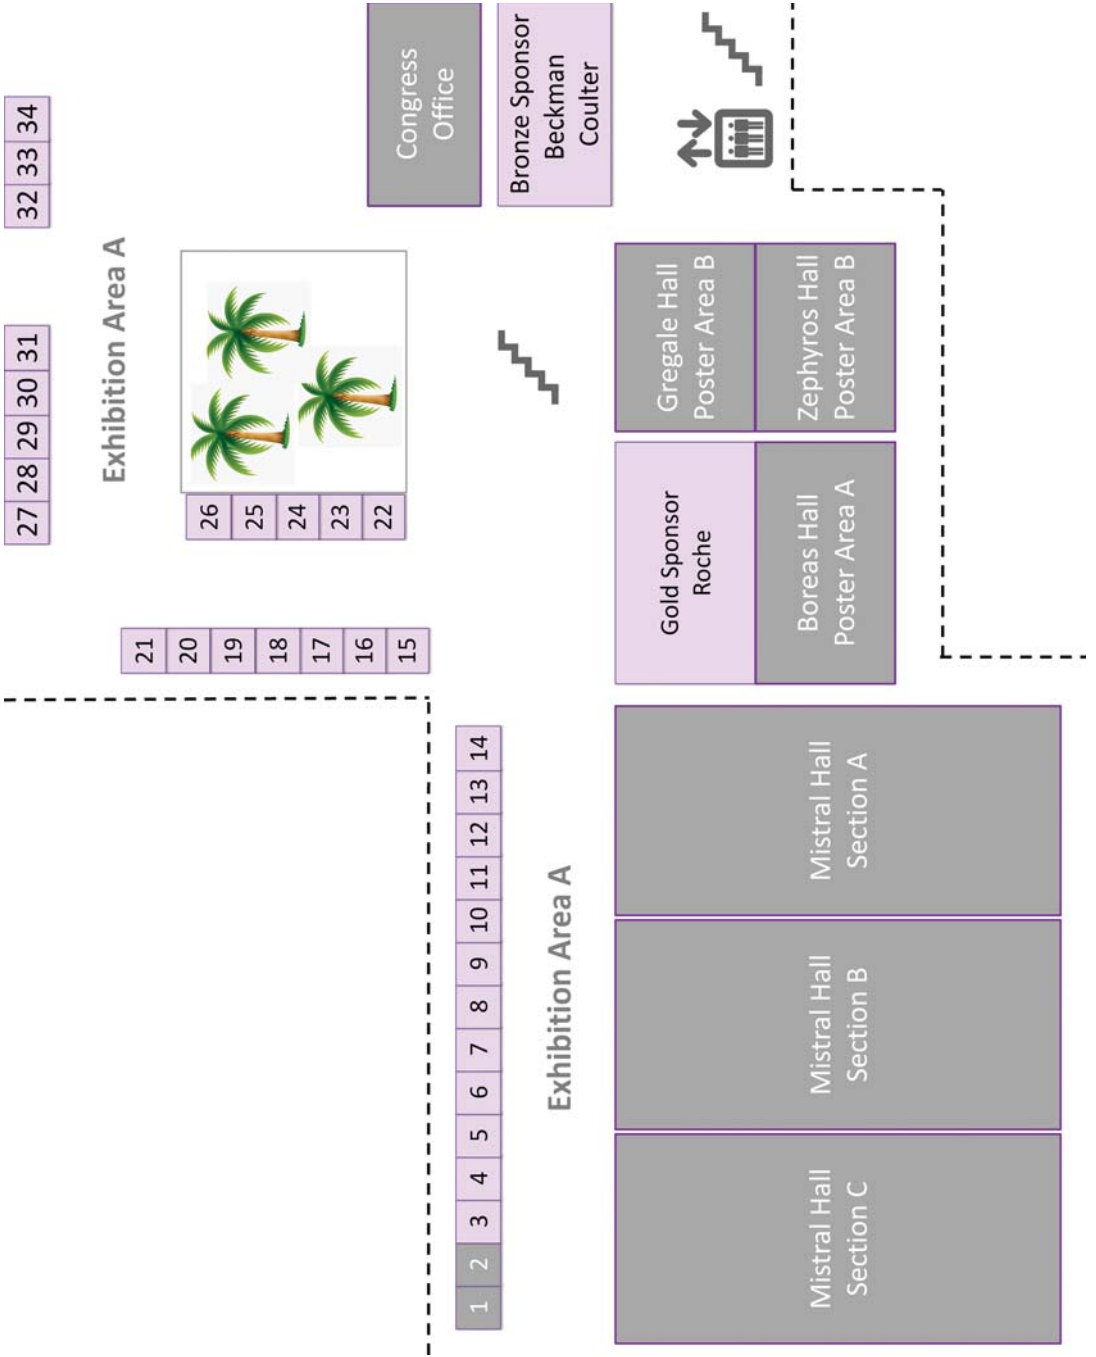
32 33 34

27 28 29 30 31

Exhibition Area A

Congress Office

Bronze Sponsor Beckman Coulter

26 25 24 23 22

21 20 19 18 17 16 15

Gregale Hall Poster Area B

Zephyros Hall Poster Area B

Gold Sponsor Roche

Boreas Hall Poster Area A

1 2 3 4 5 6 7 8 9 10 11 12 13 14

Exhibition Area A

Mistral Hall Section A

Mistral Hall Section B

Mistral Hall Section C